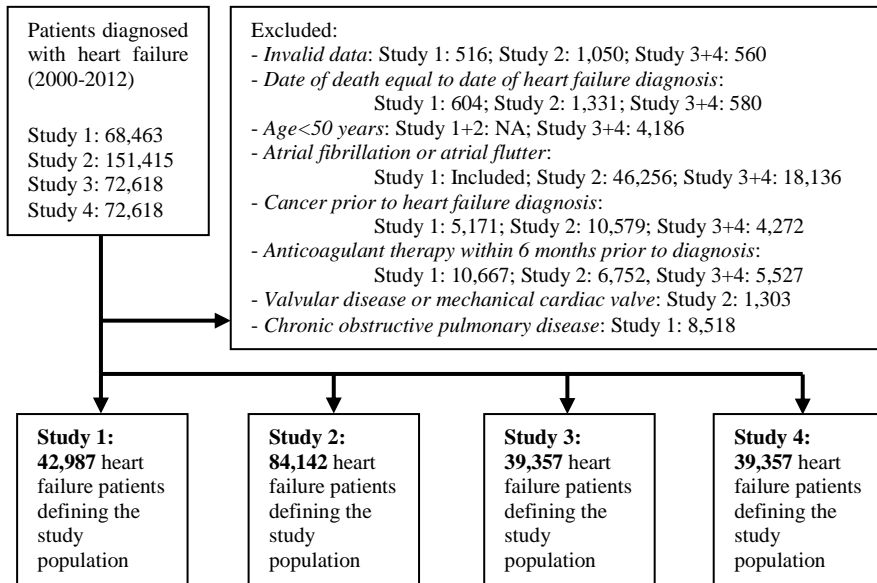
Patients diagnosed with heart failure (2000-2012)

Study 1: 68,463
Study 2: 151,415
Study 3: 72,618
Study 4: 72,618

Excluded:
- *Invalid data*: Study 1: 516; Study 2: 1,050; Study 3+4: 560
- *Date of death equal to date of heart failure diagnosis*: Study 1: 604; Study 2: 1,331; Study 3+4: 580
- *Age<50 years*: Study 1+2: NA; Study 3+4: 4,186
- *Atrial fibrillation or atrial flutter*: Study 1: Included; Study 2: 46,256; Study 3+4: 18,136
- *Cancer prior to heart failure diagnosis*: Study 1: 5,171; Study 2: 10,579; Study 3+4: 4,272
- *Anticoagulant therapy within 6 months prior to diagnosis*: Study 1: 10,667; Study 2: 6,752, Study 3+4: 5,527
- *Valvular disease or mechanical cardiac valve*: Study 2: 1,303
- *Chronic obstructive pulmonary disease*: Study 1: 8,518

**Study 1:** **42,987** heart failure patients defining the study population

**Study 2:** **84,142** heart failure patients defining the study population

**Study 3:** **39,357** heart failure patients defining the study population

**Study 4:** **39,357** heart failure patients defining the study population